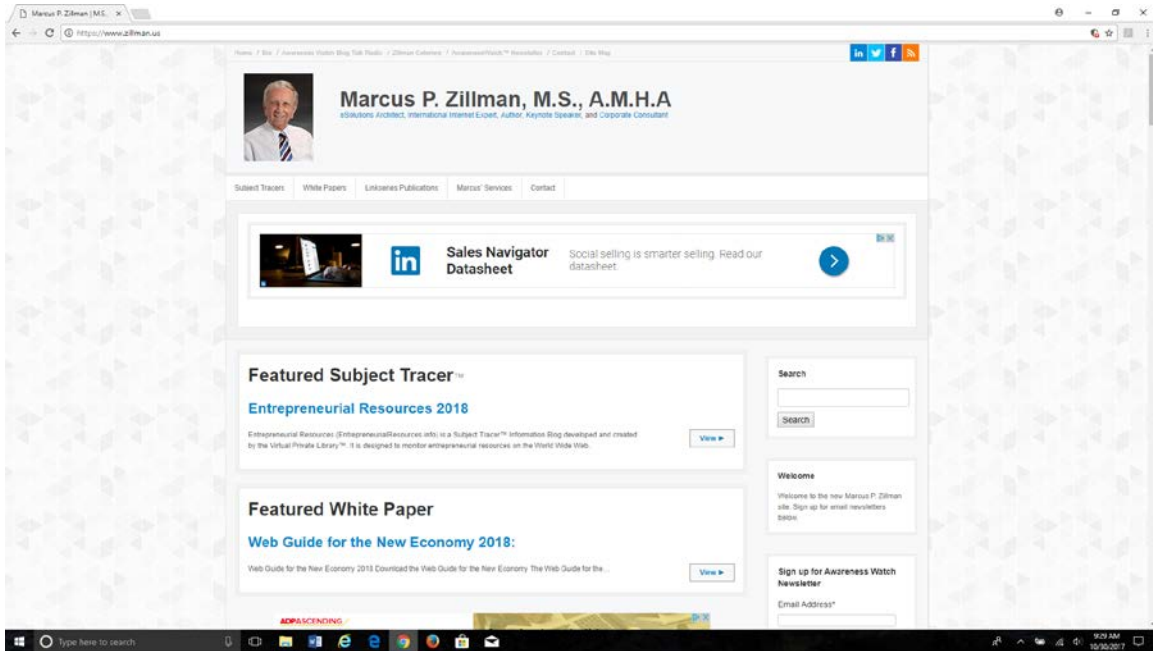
Marcus P. Zillman | M.S. ×

https://www.zillman.us

Home / Bio / Awareness Watch Blog Talk Radio / Zillman Column / AwarenessWatch™ Newsletter / Contact / Site Map

in f

Marcus P. Zillman, M.S., A.M.H.A

eSolutions Architect, International Internet Expert, Author, Keynote Speaker, and Corporate Consultant

Subject Tracers | White Papers | Linkseries Publications | Marcus' Services | Contact

in Sales Navigator Datasheet

Social selling is smarter selling. Read our datasheet.

Featured Subject Tracer™

Entrepreneurial Resources 2018

Entrepreneurial Resources (EntrepreneurialResources.info) is a Subject Tracer™ Information Blog developed and created by the Virtual Private Library™. It is designed to monitor entrepreneurial resources on the World Wide Web.

View ►

Featured White Paper

Web Guide for the New Economy 2018:

Web Guide for the New Economy 2018 Download the Web Guide for the New Economy The Web Guide for the...

View ►

Search

Search

Welcome

Welcome to the new Marcus P. Zillman site. Sign up for email newsletters below.

Sign up for Awareness Watch Newsletter

Email Address*

ADP ASCENDING

Type here to search

9:29 AM
10/30/2017